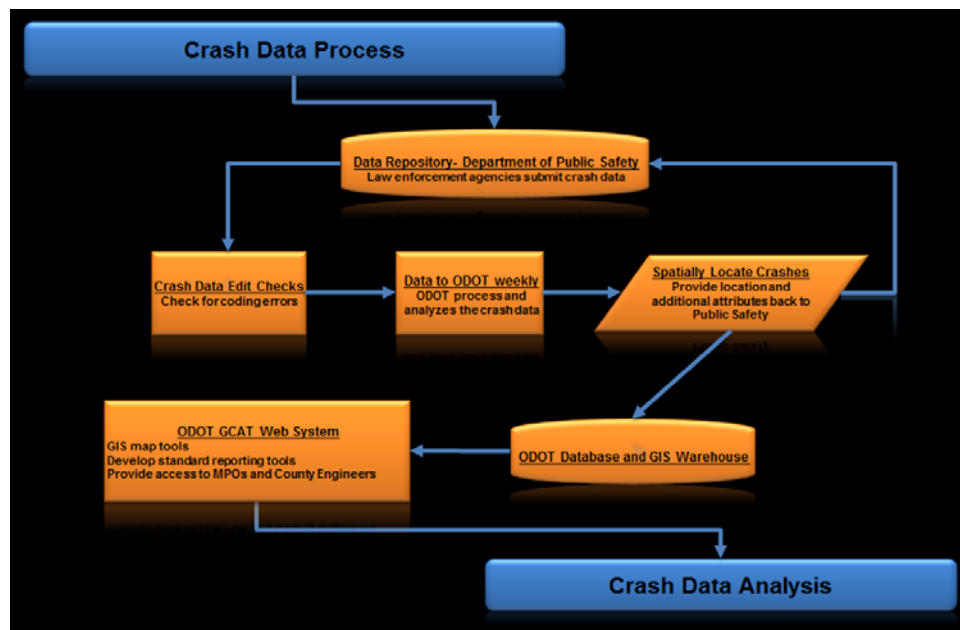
Crash Data Process

Data Repository- Department of Public Safety
Law enforcement agencies submit crash data

Crash Data Edit Checks
Check for coding errors

Data to ODOT weekly
ODOT process and analyzes the crash data

Spatially Locate Crashes
Provide location and additional attributes back to Public Safety

ODOT GCAT Web System
GIS map tools
Develop standard reporting tools
Provide access to MPOs and County Engineers

ODOT Database and GIS Warehouse

Crash Data Analysis